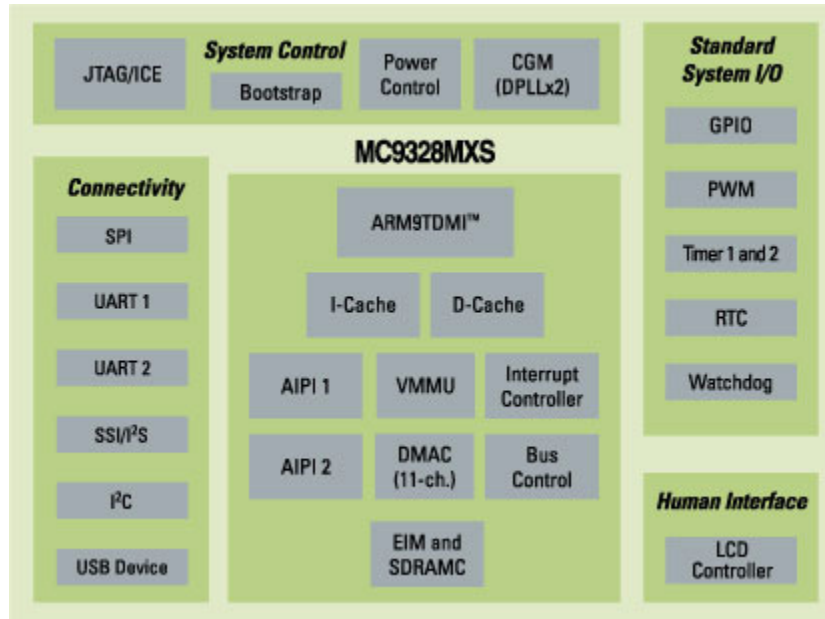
JTAG/ICE

System Control

Bootstrap

Power Control

CGM (DPLLx2)

Standard System I/O

GPIO

PWM

Timer 1 and 2

RTC

Watchdog

MC9328MXS

Connectivity

SPI

UART 1

UART 2

SSI/I$^2$S

I$^2$C

USB Device

ARM9TDMI™

I-Cache

D-Cache

AIPI 1

VMMU

Interrupt Controller

AIPI 2

DMAC (11-ch.)

Bus Control

EIM and SDRAMC

Human Interface

LCD Controller